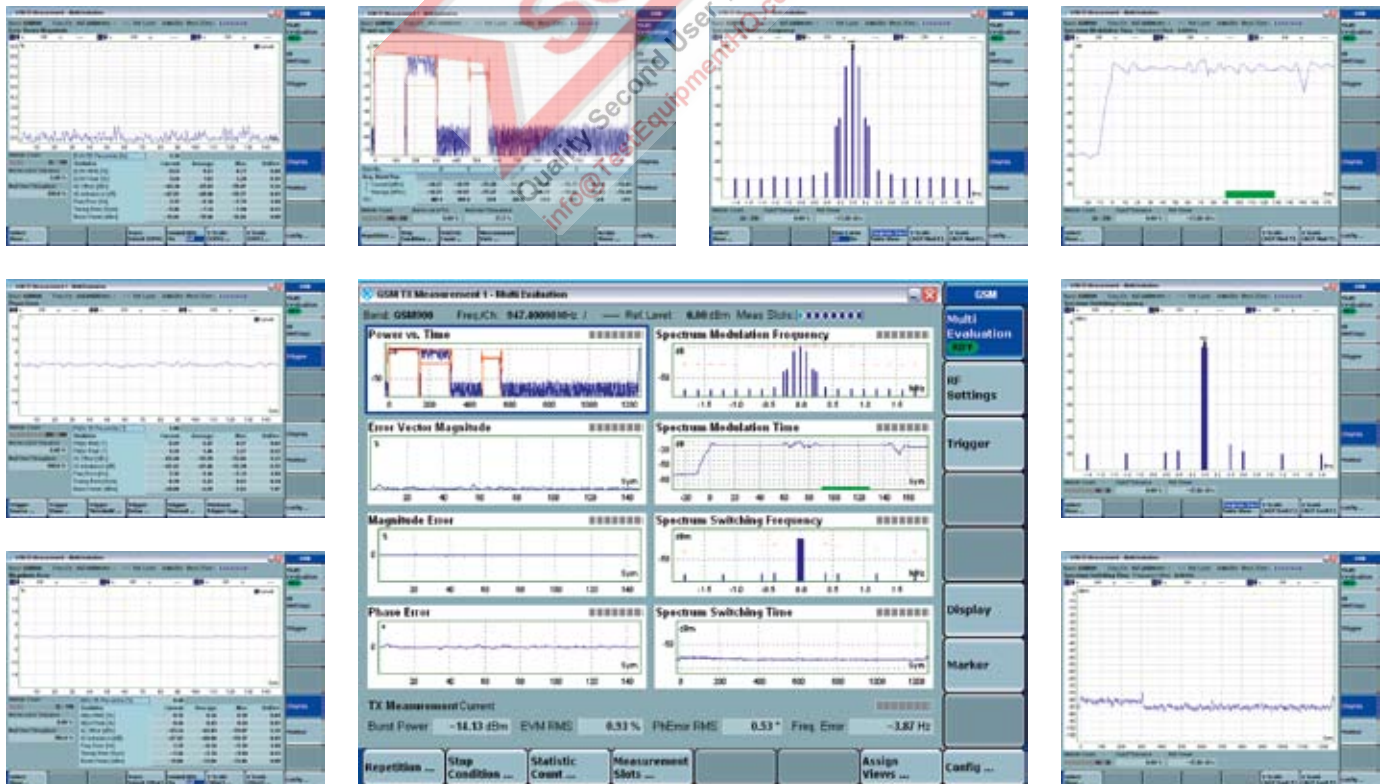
GSM TX Measurement 1 - Multi Evaluation

Band: GSM900 Freq./Ch. 947.000000 MHz / — Ref. Level 0.00 dBm Meas Slots:

GSM

Multi Evaluation

RDY

RF Settings

Trigger

Display

Marker

Power vs. Time

-50

0 200 400 600 800 1000 1200

Spectrum Modulation Frequency

dB

-50

MHz

-1.5 -1.0 -0.5 0.0 0.5 1.0 1.5

Error Vector Magnitude

%

Sym

20 40 60 80 100 120 140

Spectrum Modulation Time

dB

-20

-40

-60

Sym

-20 0 20 40 60 80 100 120 140

Magnitude Error

%

0

Sym

20 40 60 80 100 120 140

Spectrum Switching Frequency

dBm

-50

MHz

-1.5 -1.0 -0.5 0.0 0.5 1.0 1.5

Phase Error

°

0

Sym

20 40 60 80 100 120 140

Spectrum Switching Time

dBm

-50

Sym

0 200 400 600 800 1000 1200

TX Measurement Current

Burst Power -14.13 dBm EVM RMS 0.93 % PhError RMS 0.53 ° Freq. Error -3.87 Hz

Repetition ...

Stop Condition ...

Statistic Count ...

Measurement Slots ...

Assign Views ...

Config ...

info@TestEquipmentHQ.com

Quality Second User